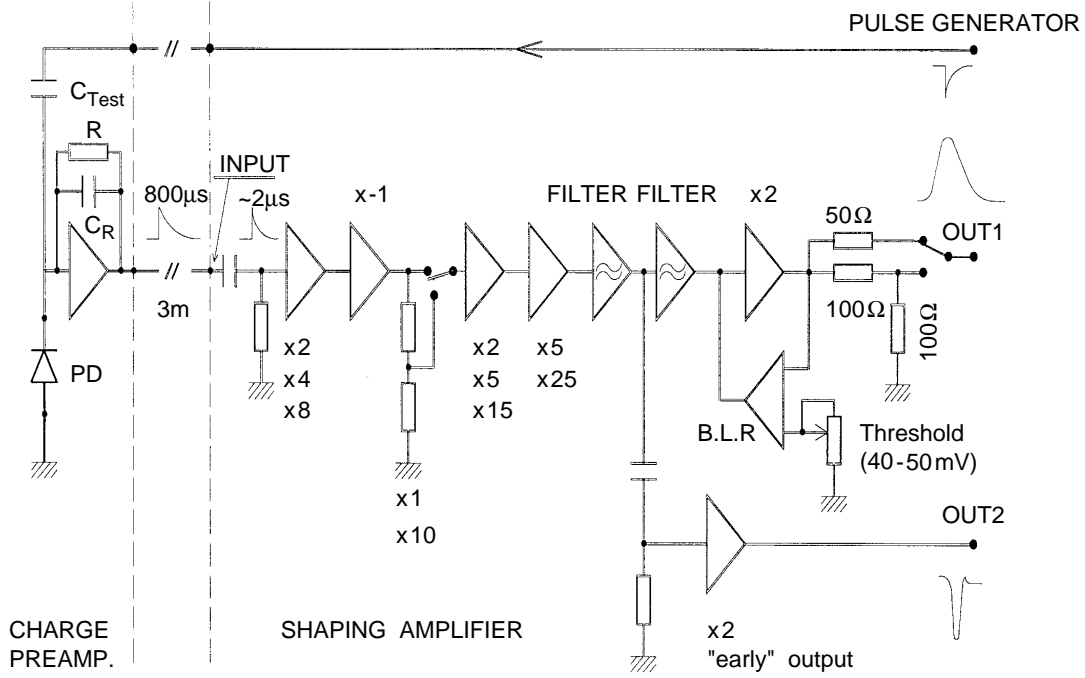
PULSE GENERATOR

$C_{Test}$

R

INPUT

800μs

~2μs

$C_R$

x-1

FILTER FILTER

x2

50Ω

OUT1

3m

100Ω

100Ω

x2
x4
x8

x2
x5
x15

x5
x25

PD

B.L.R

Threshold
(40-50mV)

x1

x10

OUT2

CHARGE
PREAMP.

SHAPING AMPLIFIER

x2
"early" output